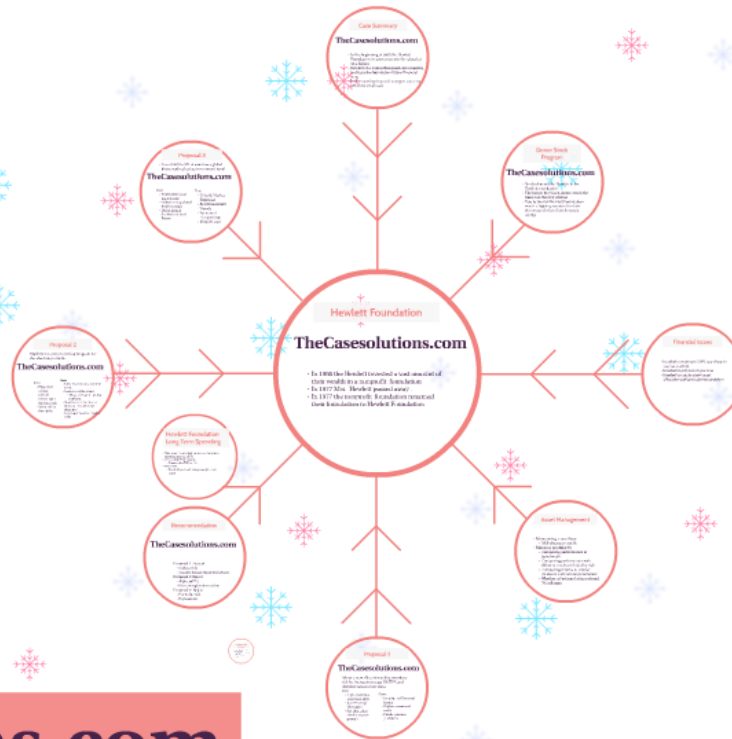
Case Summary
TheCasesolutions.com

Green Book Program
TheCasesolutions.com

Proposal 3
TheCasesolutions.com

Hewlett Foundation
TheCasesolutions.com
• In 1966 the Hewlett invested a vast amount of their wealth in a nonprofit foundation
• In 1977 Mrs. Hewlett passed away
• In 1977 the nonprofit foundation renamed their foundation to Hewlett Foundation

Proposal 2
TheCasesolutions.com

Financial Issues

Hewlett Foundation Long Term Spending

Recommendation
TheCasesolutions.com

Asset Management

Proposal 1
TheCasesolutions.com

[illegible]s.com